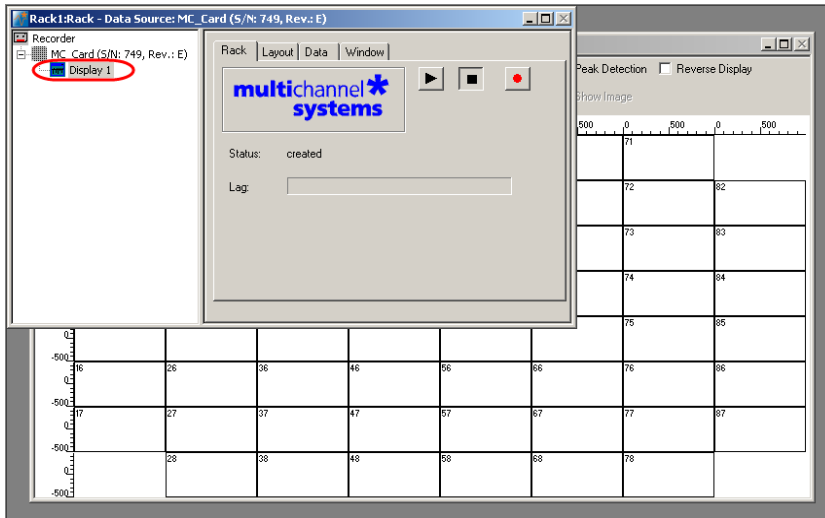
Rack1:Rack - Data Source: MC_Card (S/N: 749, Rev.: E)

Recorder
MC_Card (S/N: 749, Rev.: E)
Display 1

Rack | Layout | Data | Window

multichannel systems

Status: created

Lag:

Peak Detection
Reverse Display
Show Image

500 0 500 0 500

71
72 82
73 83
74 84
75 85

0
-500
16 26 36 46 56 66 76 86
0
-500
17 27 37 47 57 67 77 87
0
-500
28 38 48 58 68 78
0
-500